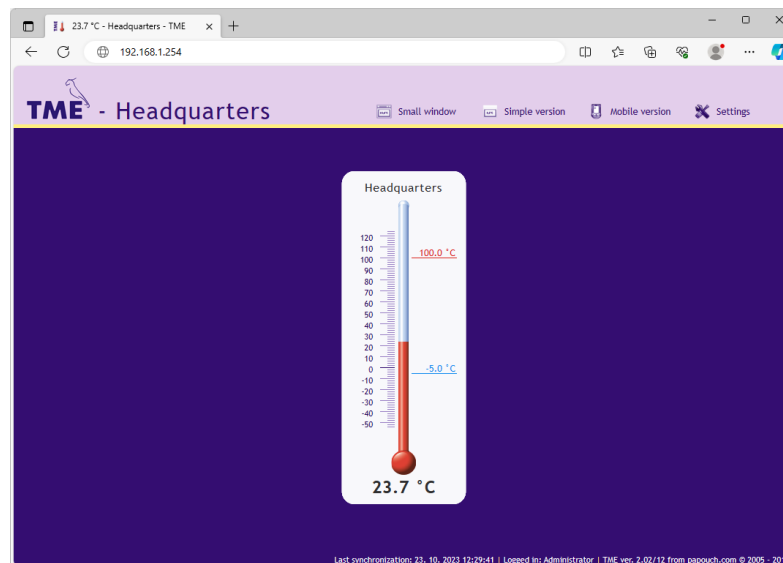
23.7 °C - Headquarters - TME

192.168.1.254

TME - Headquarters

Small window Simple version Mobile version Settings

Headquarters

120
110
100
90
80
70
60
50
40
30
20
10
0
-10
-20
-30
-40
-50

100.0 °C

-5.0 °C

23.7 °C

Last synchronization: 23. 10. 2023 12:29:41 | Logged in: Administrator | TME ver. 2.02/12 from papouch.com © 2005 - 20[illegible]